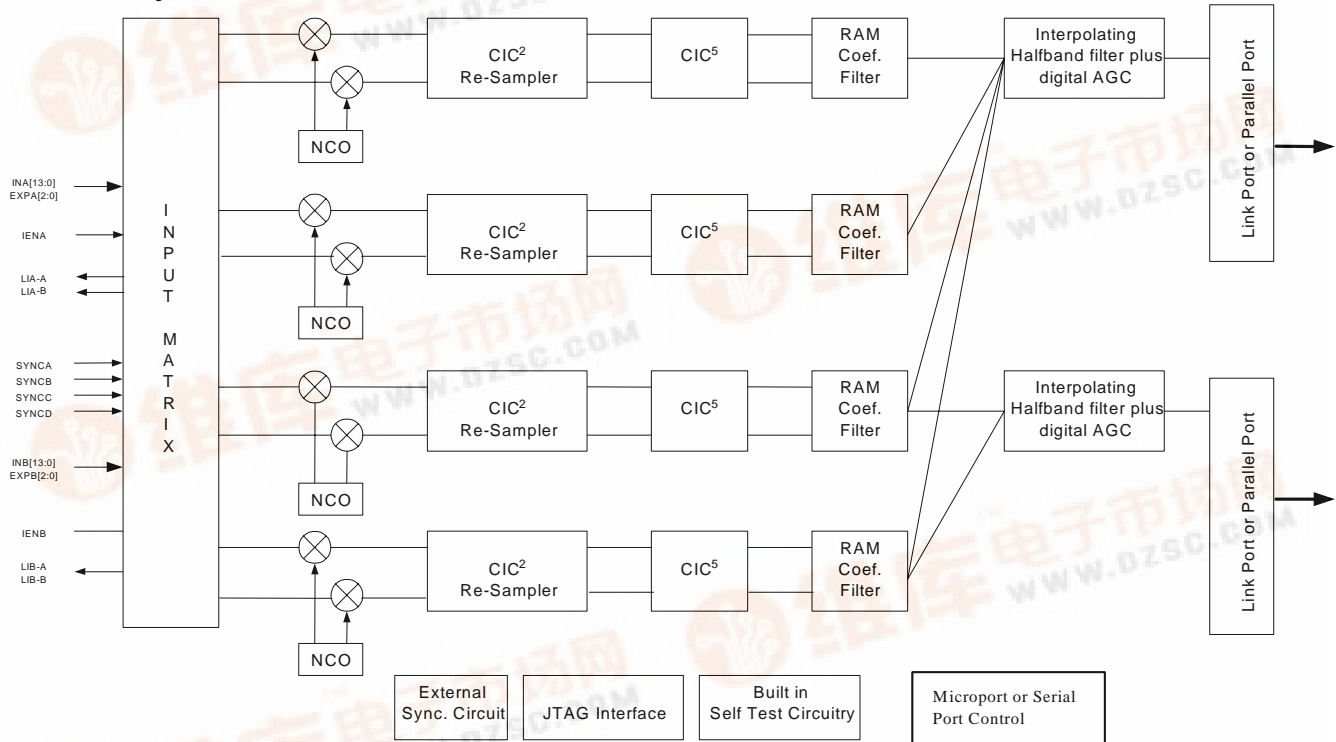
INA[13:0]
EXPA[2:0]

IENA

LIA-A
LIA-B

SYNCA
SYNCB
SYNCC
SYNCD

INB[13:0]
EXPB[2:0]

IENB

LIB-A
LIB-B

I N P U T M A T R I X

NCO

$CIC^2$ Re-Sampler

$CIC^5$

RAM Coef. Filter

NCO

$CIC^2$ Re-Sampler

$CIC^5$

RAM Coef. Filter

NCO

$CIC^2$ Re-Sampler

$CIC^5$

RAM Coef. Filter

NCO

$CIC^2$ Re-Sampler

$CIC^5$

RAM Coef. Filter

Interpolating Halfband filter plus digital AGC

Interpolating Halfband filter plus digital AGC

Link Port or Parallel Port

Link Port or Parallel Port

External Sync. Circuit

JTAG Interface

Built in Self Test Circuitry

Microport or Serial Port Control

WWW.DZSC.COM